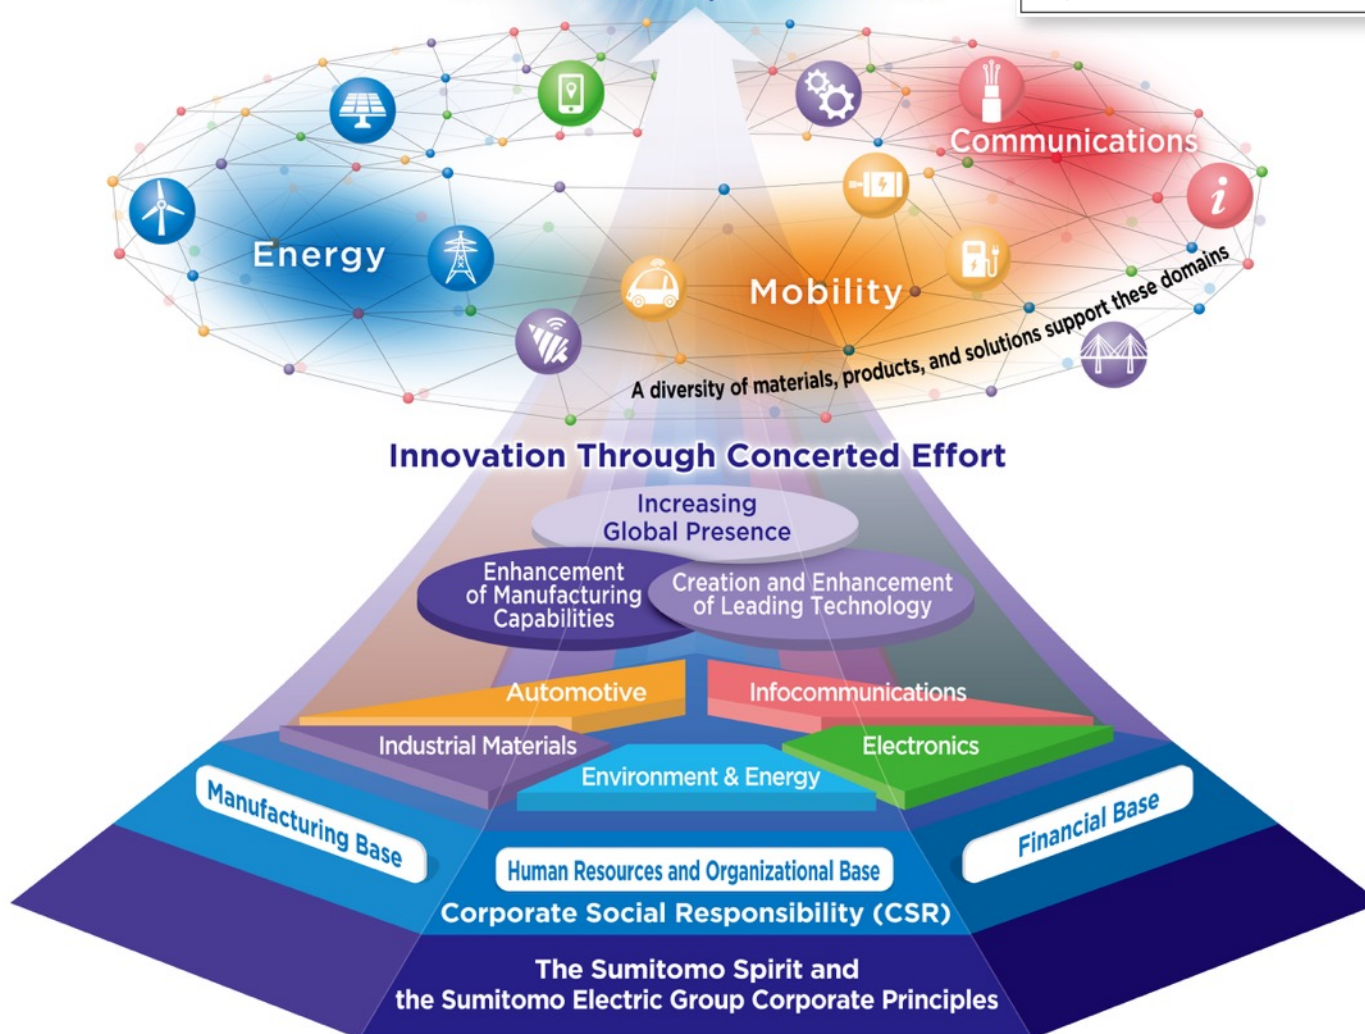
Communications

Energy

Mobility

A diversity of materials, products, and solutions support these domains

Innovation Through Concerted Effort

Increasing Global Presence

Enhancement of Manufacturing Capabilities

Creation and Enhancement of Leading Technology

Automotive

Infocommunications

Industrial Materials

Electronics

Environment & Energy

Manufacturing Base

Financial Base

Human Resources and Organizational Base

Corporate Social Responsibility (CSR)

The Sumitomo Spirit and the Sumitomo Electric Group Corporate Principles